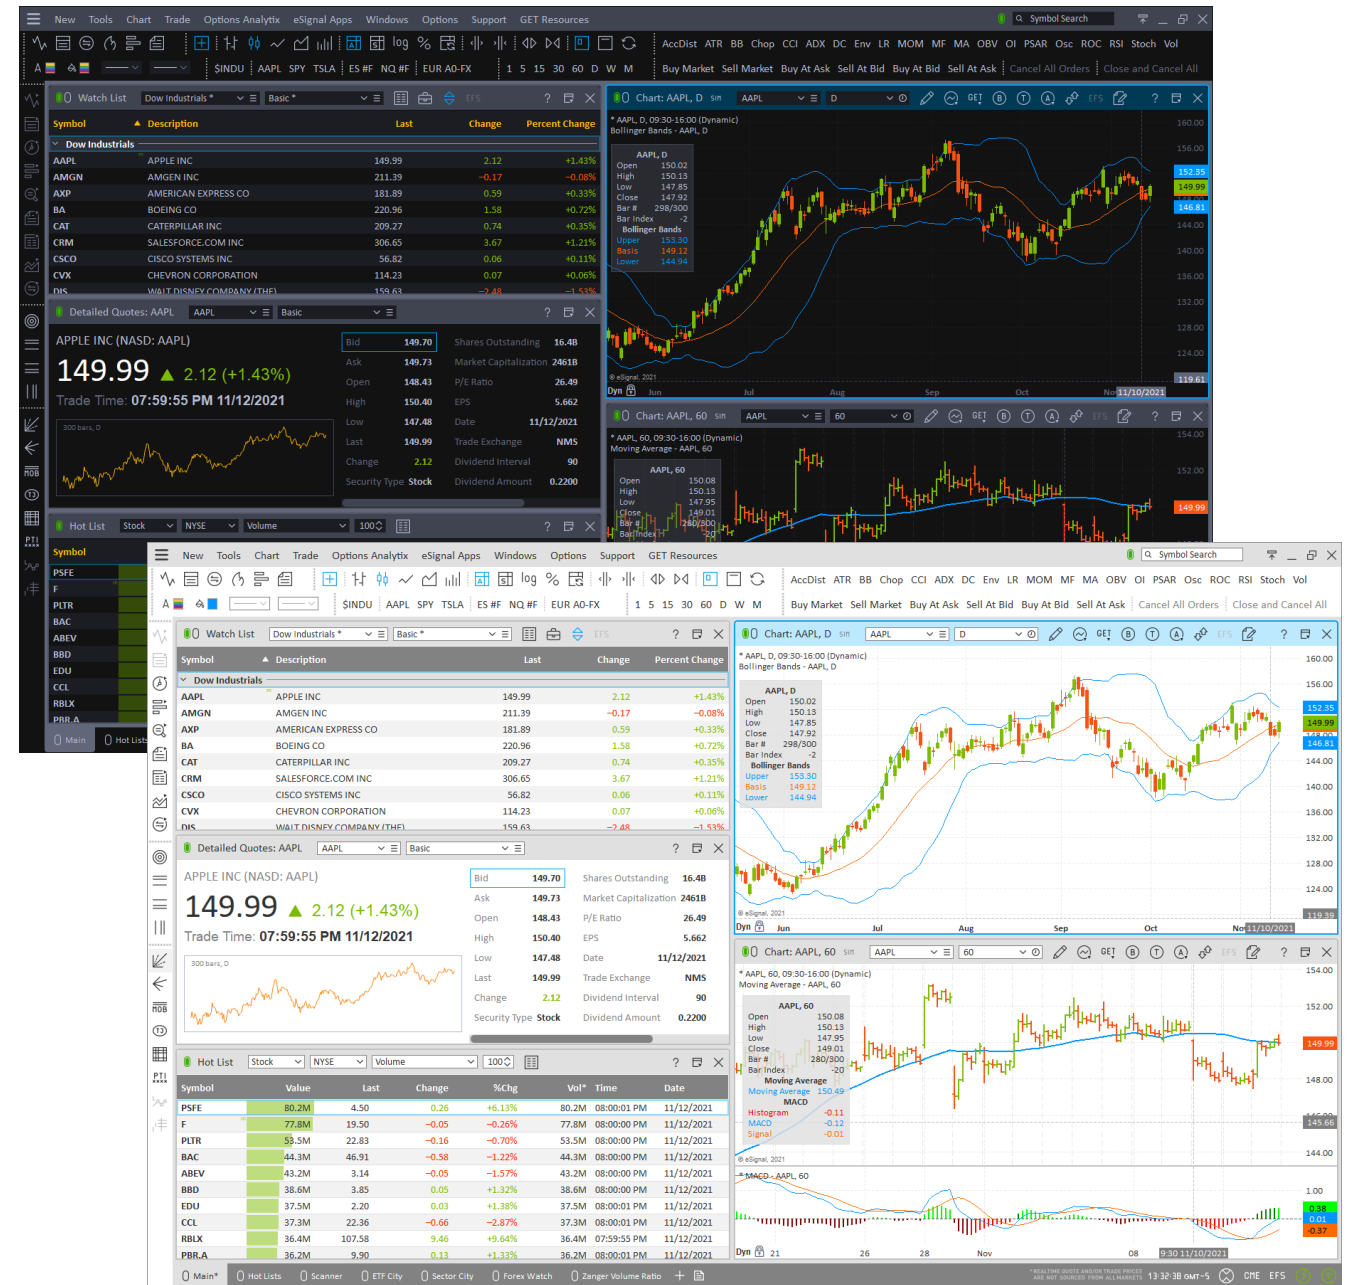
New Tools Chart Trade Options Analytix eSignal Apps Windows Options Support GET Resources

Symbol Search

$INDU AAPL SPY TSLA ES #F NQ #F EUR A0-FX 1 5 15 30 60 D W M

AccDist ATR BB Chop CCI ADX DC Env LR MOM MF MA OBV OI PSAR Osc ROC RSI Stoch Vol

Buy Market Sell Market Buy At Ask Sell At Bid Buy At Bid Sell At Ask Cancel All Orders Close and Cancel All

Watch List Dow Industrials * Basic *

| Symbol | Description | Last | Change | Percent Change |
|---|---|---|---|---|
| Dow Industrials | | | | |
| AAPL | APPLE INC | 149.99 | 2.12 | +1.43% |
| AMGN | AMGEN INC | 211.39 | -0.17 | -0.08% |
| AXP | AMERICAN EXPRESS CO | 181.89 | 0.59 | +0.33% |
| BA | BOEING CO | 220.96 | 1.58 | +0.72% |
| CAT | CATERPILLAR INC | 209.27 | 0.74 | +0.35% |
| CRM | SALESFORCE.COM INC | 306.65 | 3.67 | +1.21% |
| CSCO | CISCO SYSTEMS INC | 56.82 | 0.06 | +0.11% |
| CVX | CHEVRON CORPORATION | 114.23 | 0.07 | +0.06% |
| DIS | WALT DISNEY COMPANY (THE) | 159.63 | -2.48 | -1.53% |

Detailed Quotes: AAPL AAPL Basic

APPLE INC (NASD: AAPL)

149.99 2.12 (+1.43%)

Trade Time: 07:59:55 PM 11/12/2021

300 bars, D

| | | | |
|---|---|---|---|
| Bid | 149.70 | Shares Outstanding | 16.4B |
| Ask | 149.73 | Market Capitalization | 2461B |
| Open | 148.43 | P/E Ratio | 26.49 |
| High | 150.40 | EPS | 5.662 |
| Low | 147.48 | Date | 11/12/2021 |
| Last | 149.99 | Trade Exchange | NMS |
| Change | 2.12 | Dividend Interval | 90 |
| Security Type | Stock | Dividend Amount | 0.2200 |

Hot List Stock NYSE Volume 100

| Symbol | Value | Last | Change | %Chg | Vol* | Time | Date |
|---|---|---|---|---|---|---|---|
| PSFE | 80.2M | 4.50 | 0.26 | +6.13% | 80.2M | 08:00:01 PM | 11/12/2021 |
| F | 77.8M | 19.50 | -0.05 | -0.26% | 77.8M | 08:00:00 PM | 11/12/2021 |
| PLTR | 53.5M | 22.83 | -0.16 | -0.70% | 53.5M | 08:00:00 PM | 11/12/2021 |
| BAC | 44.3M | 46.91 | -0.58 | -1.22% | 44.3M | 08:00:00 PM | 11/12/2021 |
| ABEV | 43.2M | 3.14 | -0.05 | -1.57% | 43.2M | 08:00:01 PM | 11/12/2021 |
| BBD | 38.6M | 3.85 | 0.05 | +1.32% | 38.6M | 08:00:00 PM | 11/12/2021 |
| EDU | 37.5M | 2.20 | 0.03 | +1.38% | 37.5M | 08:00:01 PM | 11/12/2021 |
| CCL | 37.3M | 22.36 | -0.66 | -2.87% | 37.3M | 08:00:01 PM | 11/12/2021 |
| RBLX | 36.4M | 107.58 | 9.46 | +9.64% | 36.4M | 07:59:55 PM | 11/12/2021 |
| PBR.A | 36.2M | 9.90 | 0.13 | +1.33% | 36.2M | 08:00:00 PM | 11/12/2021 |

Chart: AAPL, D AAPL D

* AAPL, D, 09:30-16:00 (Dynamic)
Bollinger Bands - AAPL, D

AAPL, D
Open 150.02
High 150.13
Low 147.85
Close 147.92
Bar # 298/300
Bar Index -2
Bollinger Bands
Upper 153.30
Basis 149.12
Lower 144.94

160.00 156.00 152.35 149.99 146.81 144.00 140.00 136.00 132.00 128.00 124.00 119.39

© eSignal, 2021
Dyn Jun Jul Aug Sep Oct No 11/10/2021

Chart: AAPL, 60 AAPL 60

* AAPL, 60, 09:30-16:00 (Dynamic)
Moving Average - AAPL, 60

AAPL, 60
Open 150.08
High 150.13
Low 147.95
Close 149.01
Bar # 280/300
Bar Index -20
Moving Average
Moving Average 150.49
MACD
Histogram -0.11
MACD -0.12
Signal -0.01

154.00 152.00 149.99 148.00 145.66 144.00

© eSignal, 2021
MACD - AAPL, 60
1.00 0.38 0.01 -0.37
Dyn 21 26 28 Nov 08 9:30 11/10/2021

Main* Hot Lists Scanner ETF City Sector City Forex Watch Zanger Volume Ratio

13:32:38 GMT-5 CME EFS